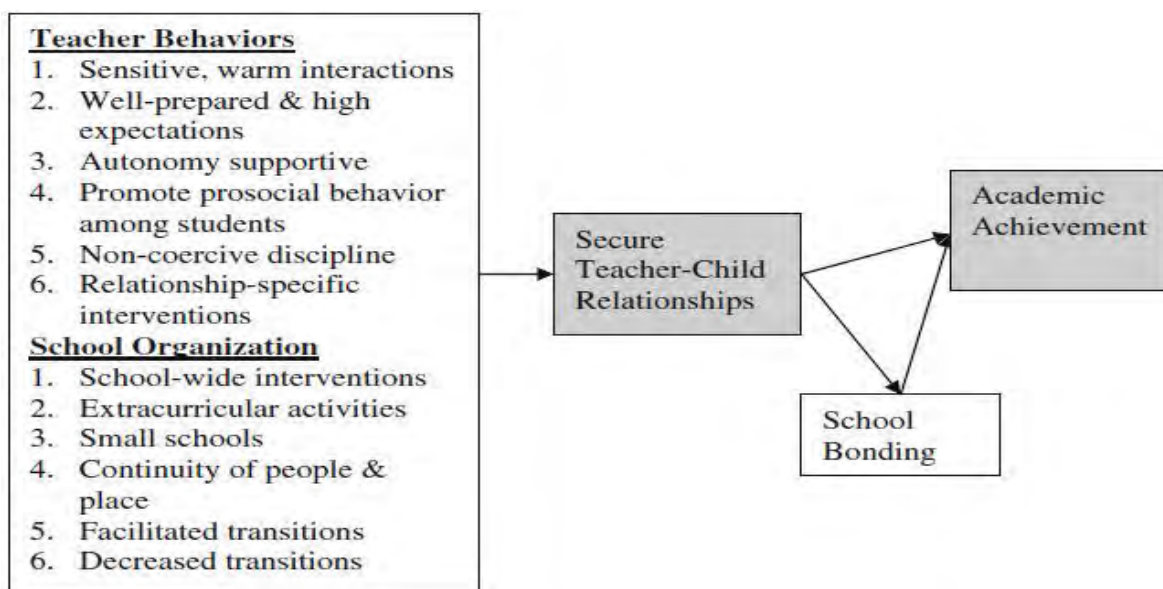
**Teacher Behaviors**
1. Sensitive, warm interactions
2. Well-prepared & high expectations
3. Autonomy supportive
4. Promote prosocial behavior among students
5. Non-coercive discipline
6. Relationship-specific interventions

**School Organization**
1. School-wide interventions
2. Extracurricular activities
3. Small schools
4. Continuity of people & place
5. Facilitated transitions
6. Decreased transitions

Secure Teacher-Child Relationships

Academic Achievement

School Bonding